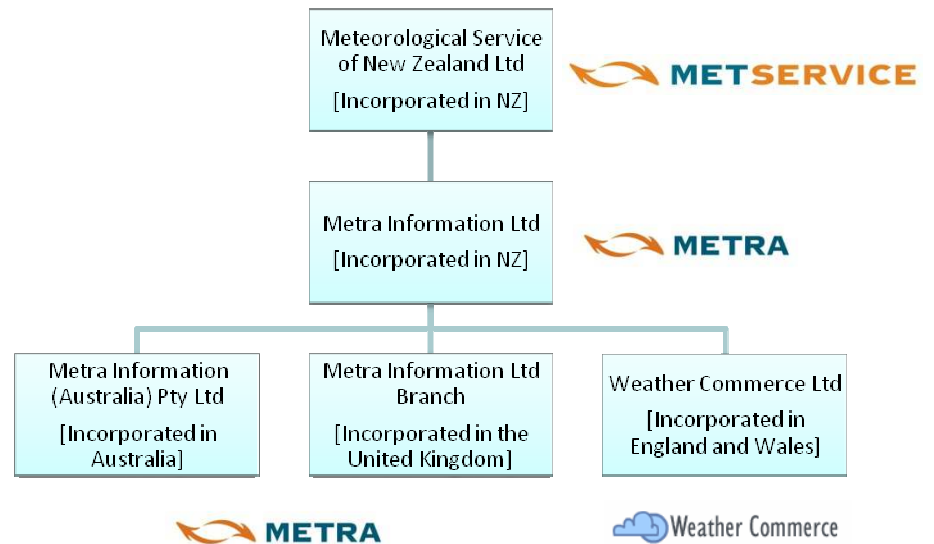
Meteorological Service of New Zealand Ltd
[Incorporated in NZ]

METSERVICE

Metra Information Ltd
[Incorporated in NZ]

METRA

Metra Information (Australia) Pty Ltd
[Incorporated in Australia]

Metra Information Ltd Branch
[Incorporated in the United Kingdom]

Weather Commerce Ltd
[Incorporated in England and Wales]

METRA

Weather Commerce